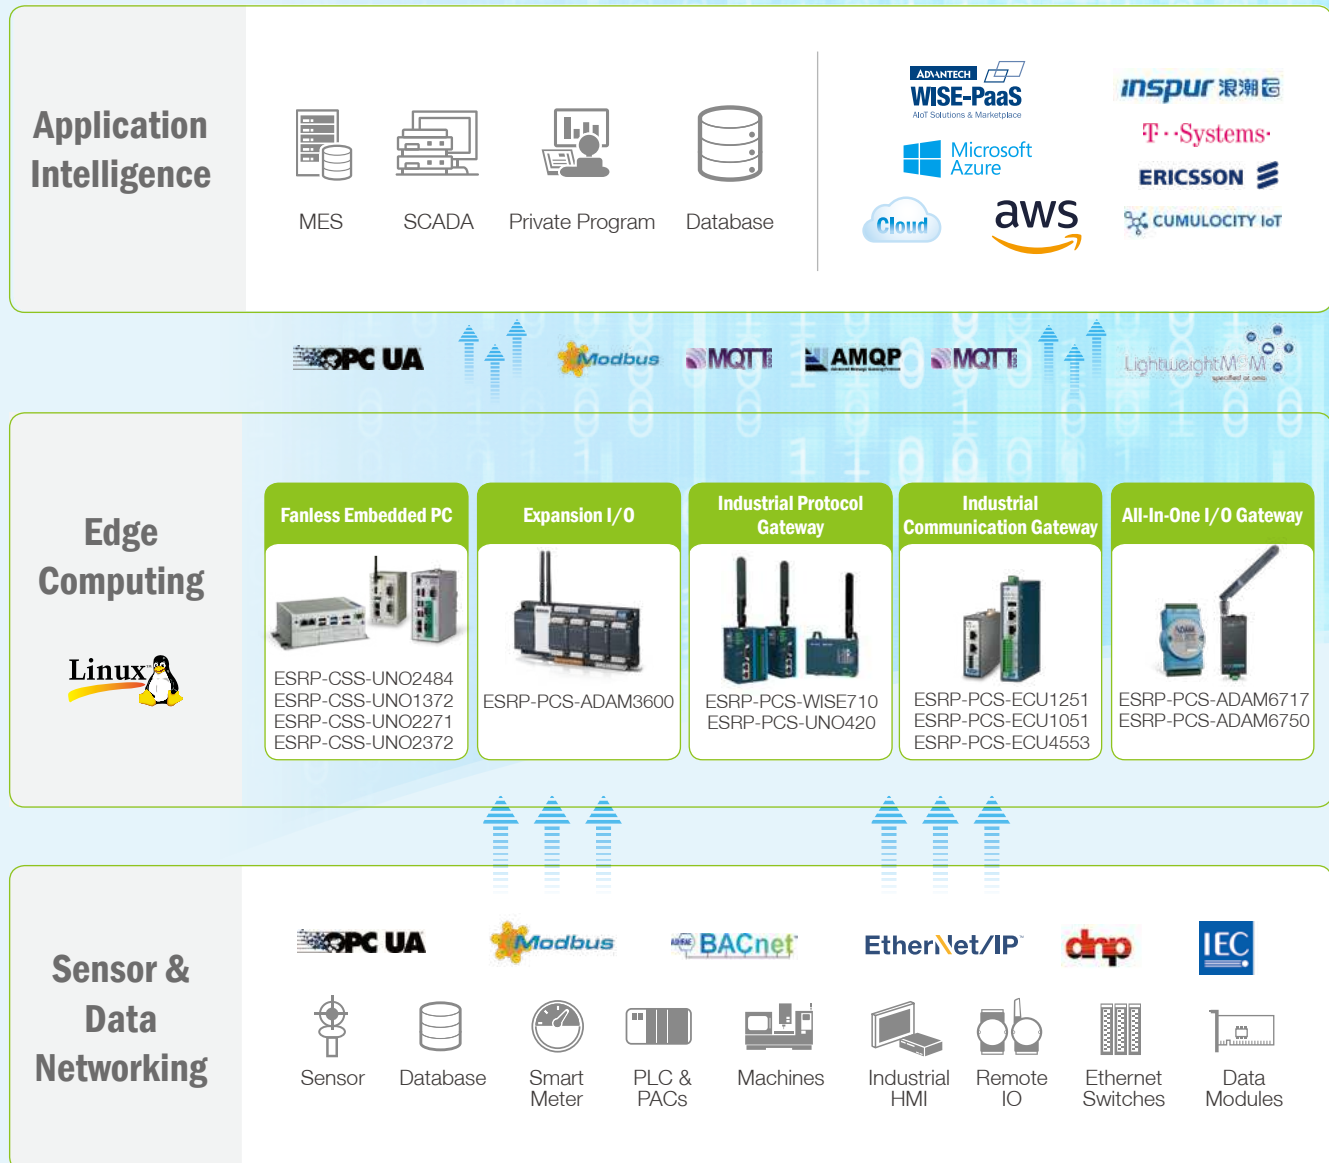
Application Intelligence

MES

SCADA

Private Program

Database

ADVANTECH WISE-PaaS AIoT Solutions & Marketplace

Microsoft Azure

Cloud

aws

inspur 浪潮

T··Systems·

ERICSSON

CUMULOCITY IoT

OPC UA

Modbus

MQTT

AMQP

MQTT

LightweightM2M

Edge Computing

Linux

Fanless Embedded PC

ESRP-CSS-UNO2484
ESRP-CSS-UNO1372
ESRP-CSS-UNO2271
ESRP-CSS-UNO2372

Expansion I/O

ESRP-PCS-ADAM3600

Industrial Protocol Gateway

ESRP-PCS-WISE710
ESRP-PCS-UNO420

Industrial Communication Gateway

ESRP-PCS-ECU1251
ESRP-PCS-ECU1051
ESRP-PCS-ECU4553

All-In-One I/O Gateway

ESRP-PCS-ADAM6717
ESRP-PCS-ADAM6750

Sensor & Data Networking

OPC UA

Modbus

BACnet

EtherNet/IP

dnp

IEC

Sensor

Database

Smart Meter

PLC & PACs

Machines

Industrial HMI

Remote IO

Ethernet Switches

Data Modules